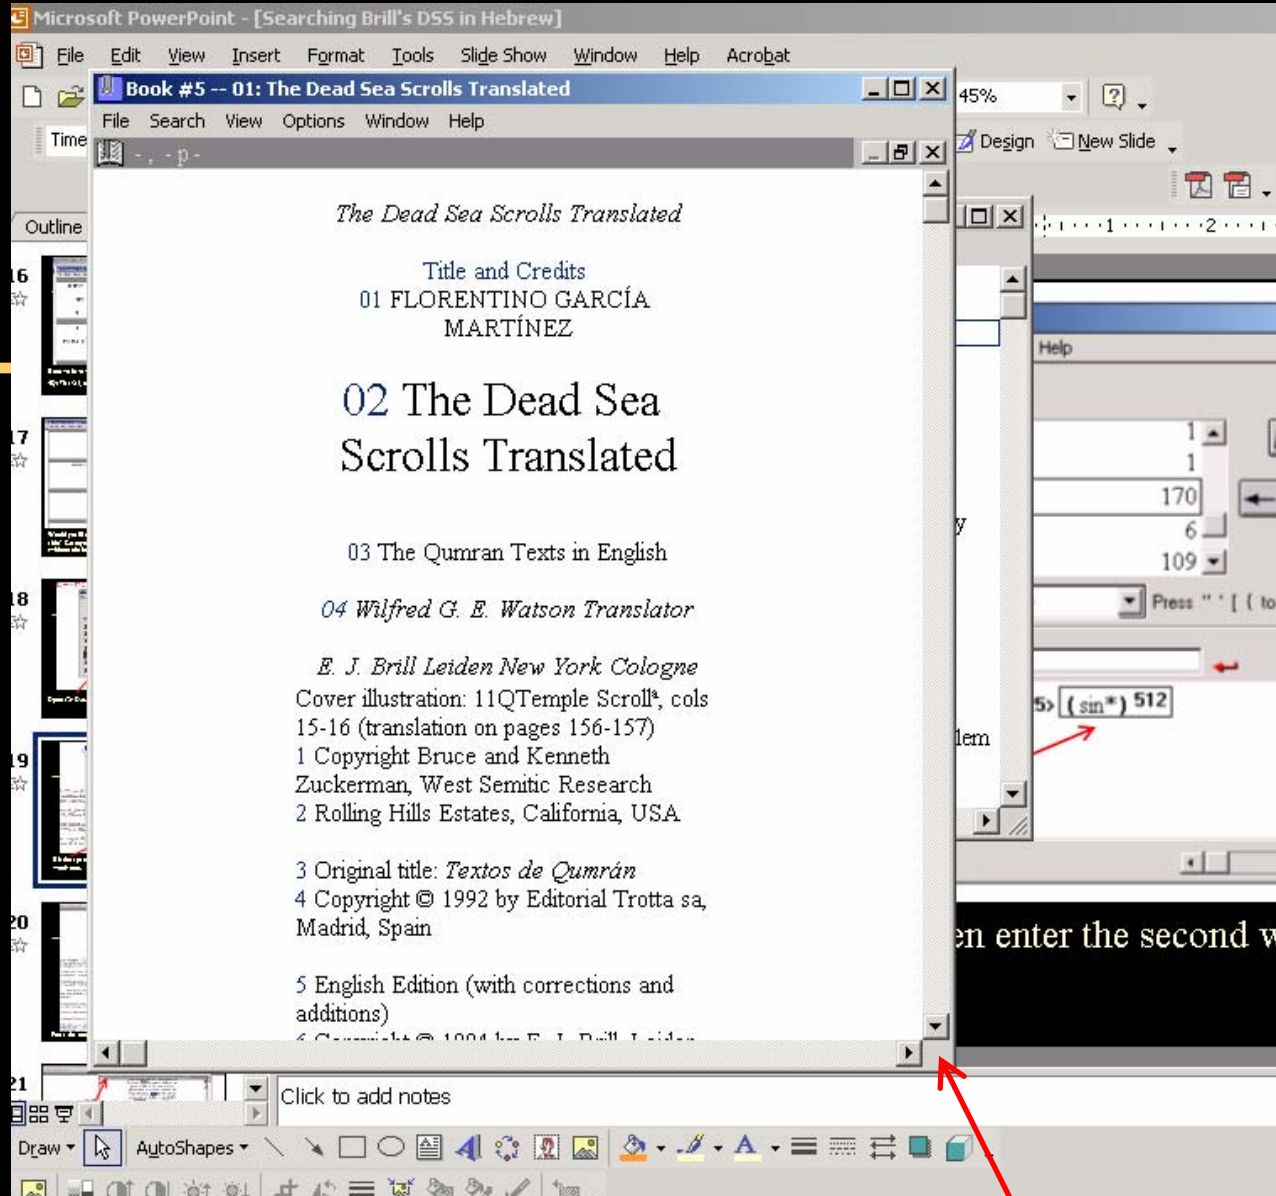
Microsoft PowerPoint - [Searching Brill's DSS in Hebrew]

File Edit View Insert Format Tools Slide Show Window Help Acrobat

Book #5 -- 01: The Dead Sea Scrolls Translated

File Search View Options Window Help

-, - p -

45%

Design New Slide

Time

Outline

16

17

18

19

20

21

The Dead Sea Scrolls Translated

Title and Credits
01 FLORENTINO GARCÍA MARTÍNEZ

02 The Dead Sea Scrolls Translated

03 The Qumran Texts in English

04 Wilfred G. E. Watson Translator

E. J. Brill Leiden New York Cologne

Cover illustration: 11QTemple Scroll$^a$, cols 15-16 (translation on pages 156-157)
1 Copyright Bruce and Kenneth Zuckerman, West Semitic Research
2 Rolling Hills Estates, California, USA

3 Original title: Textos de Qumrán
4 Copyright © 1992 by Editorial Trotta sa, Madrid, Spain

5 English Edition (with corrections and additions)

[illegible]

Help

1
1
170
6
109

Press " ' [ { to

5> (sin*) 512

y

lem

en enter the second w

Click to add notes

Draw AutoShapes